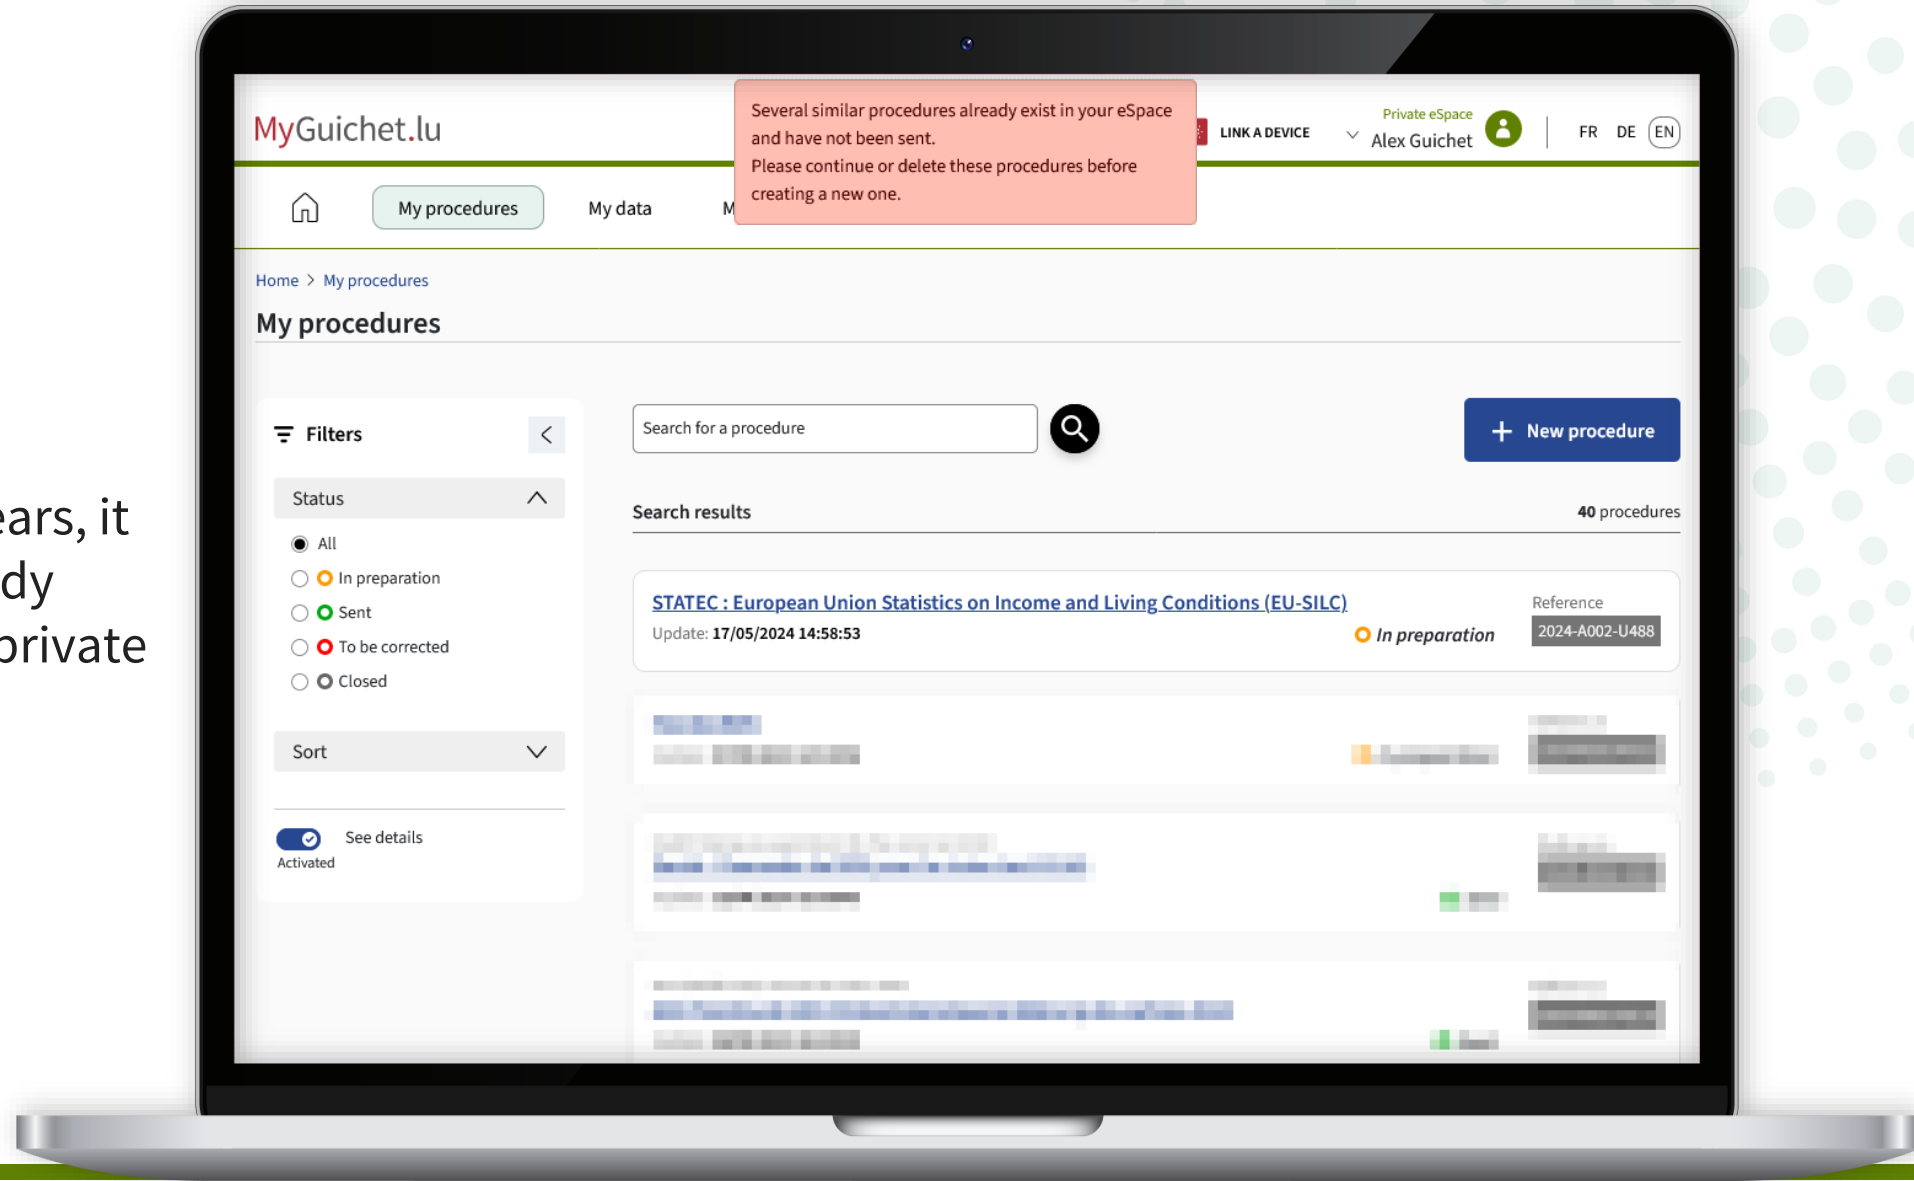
ears, it
dy
private

MyGuichet.lu

Several similar procedures already exist in your eSpace and have not been sent.
Please continue or delete these procedures before creating a new one.

LINK A DEVICE

Private eSpace
Alex Guichet

FR DE EN

My procedures My data M

Home > My procedures

My procedures

Filters

Status

All
In preparation
Sent
To be corrected
Closed

Sort

See details
Activated

Search for a procedure

New procedure

Search results

40 procedures

STATEC : European Union Statistics on Income and Living Conditions (EU-SILC)
Update: 17/05/2024 14:58:53
In preparation
Reference
2024-A002-U488